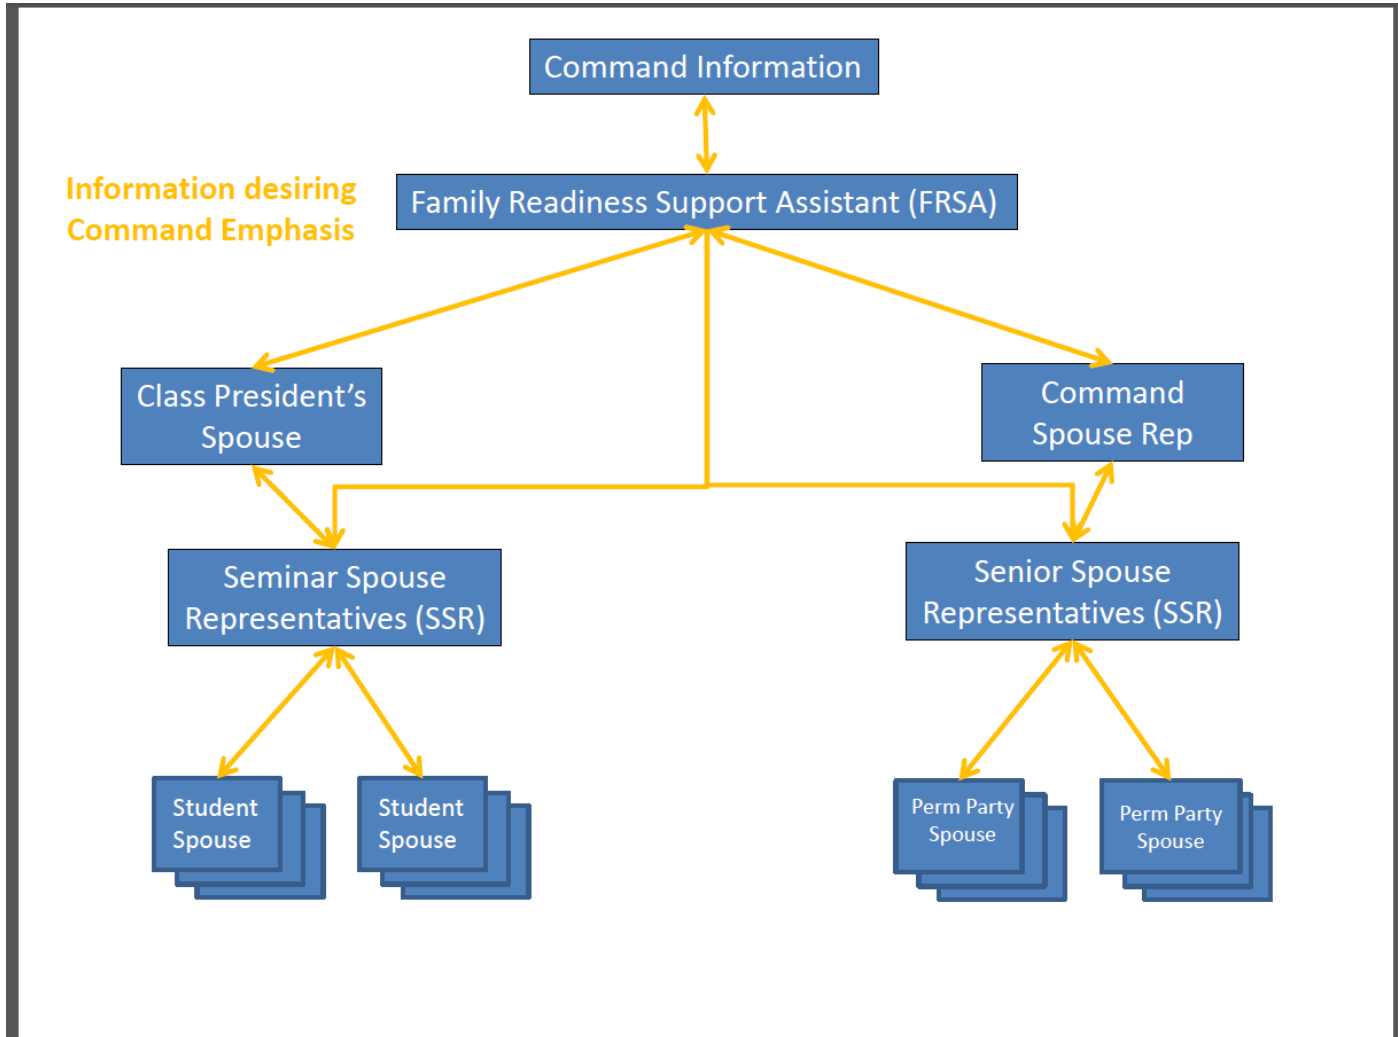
Command Information

Information desiring Command Emphasis

Family Readiness Support Assistant (FRSA)

Class President's Spouse

Command Spouse Rep

Seminar Spouse Representatives (SSR)

Senior Spouse Representatives (SSR)

Student Spouse

Student Spouse

Perm Party Spouse

Perm Party Spouse